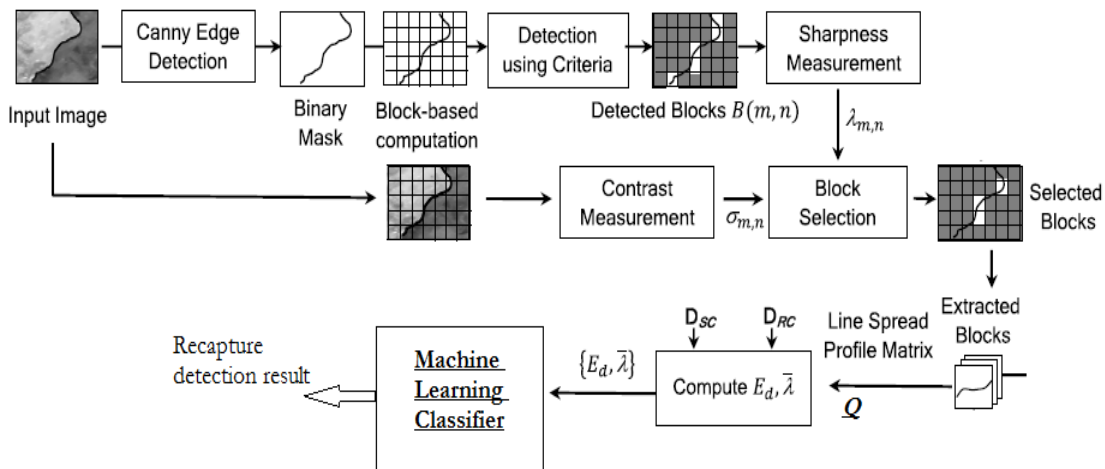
Input Image

Canny Edge Detection

Binary Mask

Block-based computation

Detection using Criteria

Detected Blocks $B(m,n)$

Sharpness Measurement

$\lambda_{m,n}$

Contrast Measurement

$\sigma_{m,n}$

Block Selection

Selected Blocks

Extracted Blocks

Line Spread Profile Matrix

$Q$

D$_{SC}$

D$_{RC}$

Compute $E_d, \bar{\lambda}$

$\{E_d, \bar{\lambda}\}$

Machine Learning Classifier

Recapture detection result